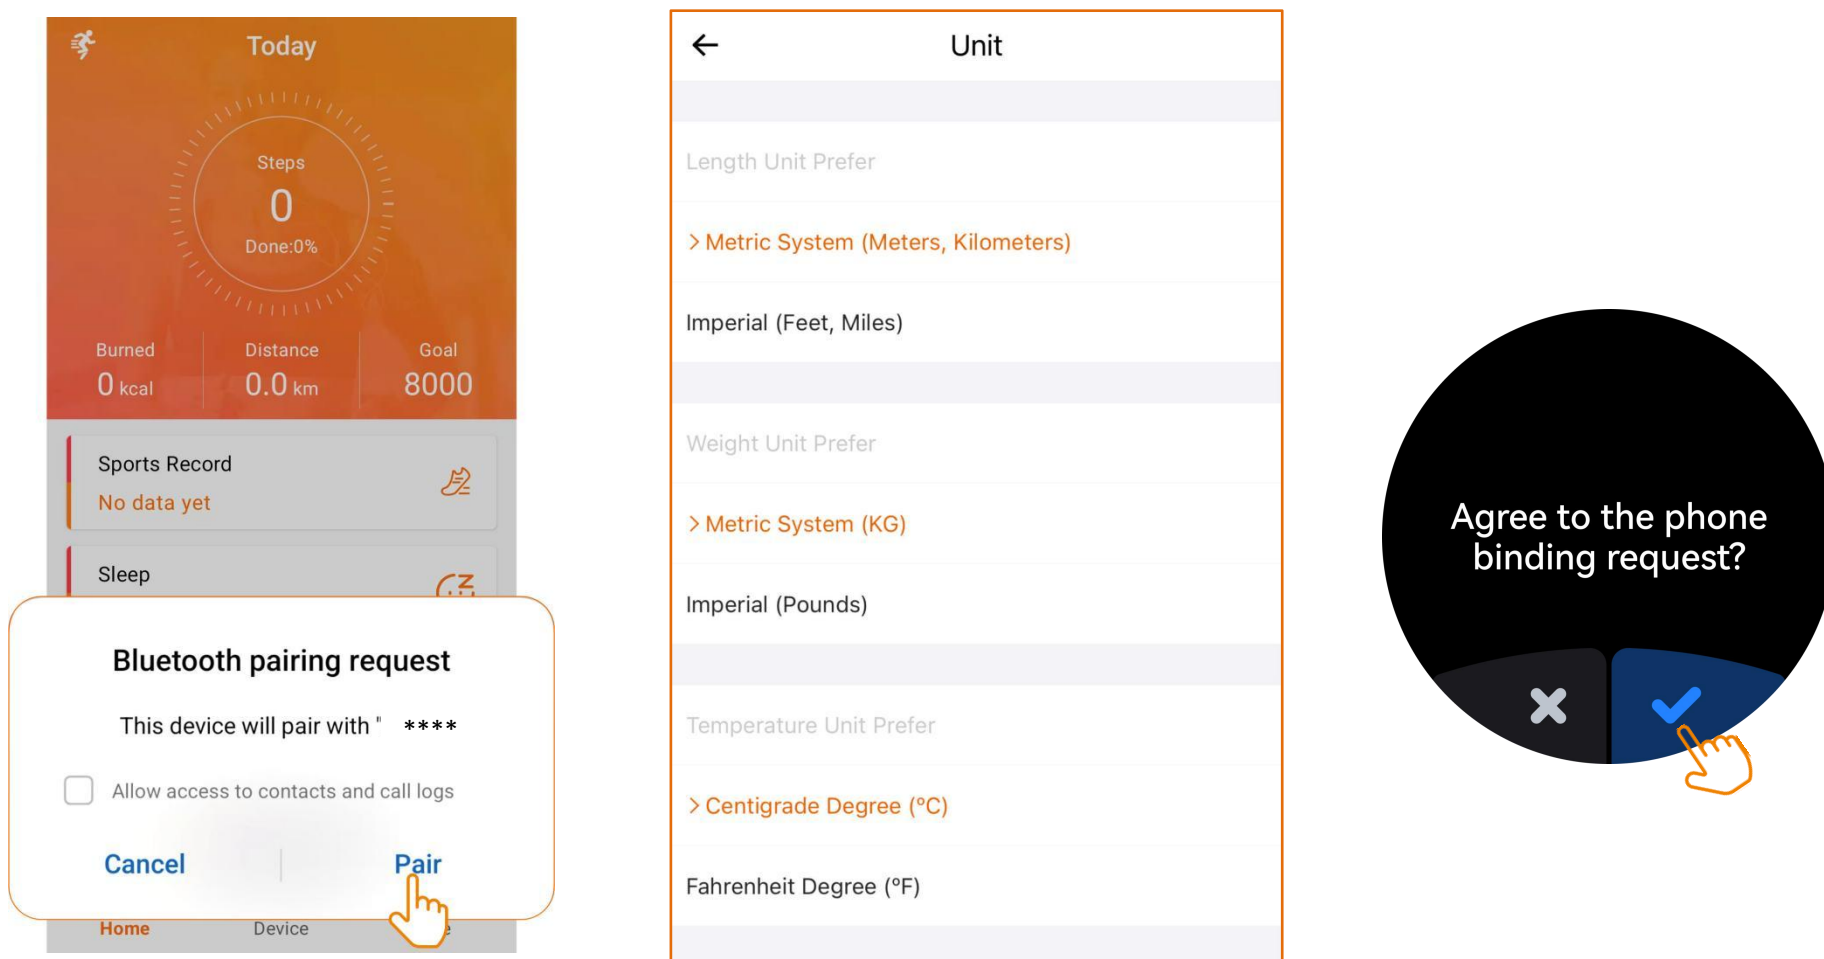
Today

Steps
0
Done:0%

Burned
0 kcal

Distance
0.0 km

Goal
8000

Sports Record
No data yet

Sleep

Bluetooth pairing request

This device will pair with " ****

Allow access to contacts and call logs

Cancel
Pair

Home
Device

Unit

Length Unit Prefer

> Metric System (Meters, Kilometers)

Imperial (Feet, Miles)

Weight Unit Prefer

> Metric System (KG)

Imperial (Pounds)

Temperature Unit Prefer

> Centigrade Degree (°C)

Fahrenheit Degree (°F)

Agree to the phone binding request?